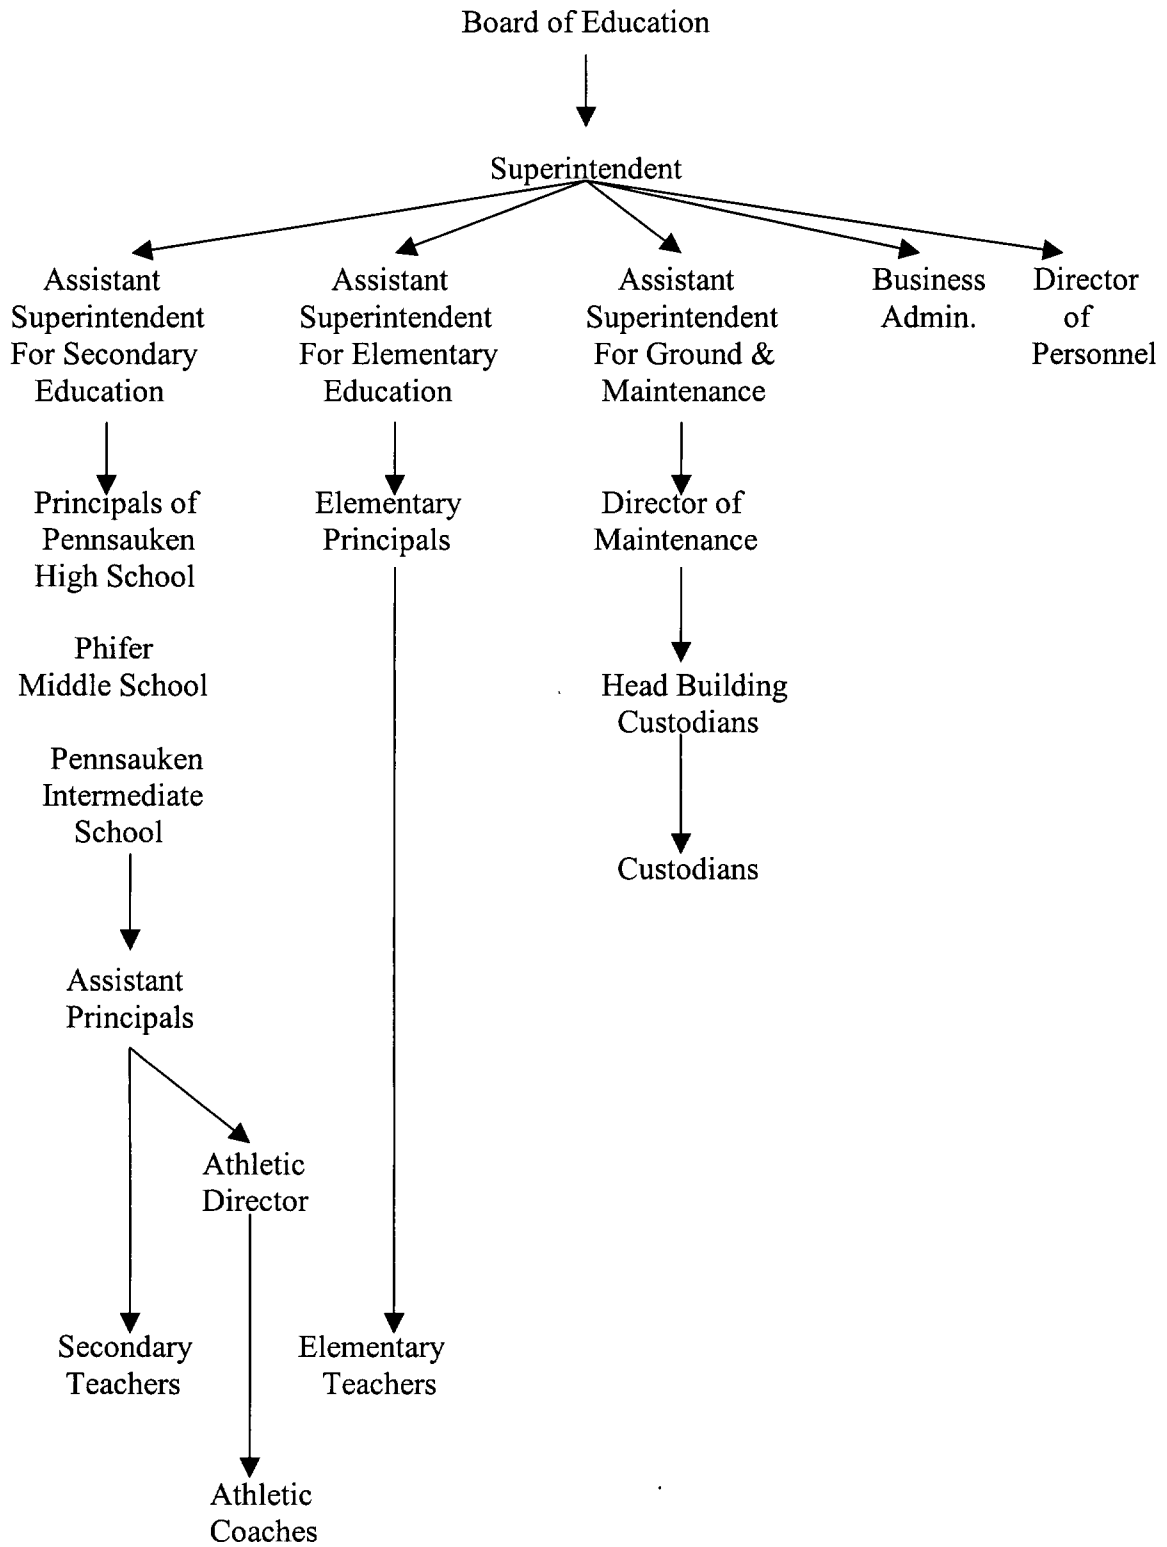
Board of Education

Superintendent

Assistant Superintendent For Secondary Education

Assistant Superintendent For Elementary Education

Assistant Superintendent For Ground & Maintenance

Business Admin.

Director of Personnel

Principals of Pennsauken High School

Phifer Middle School

Pennsauken Intermediate School

Elementary Principals

Director of Maintenance

Head Building Custodians

Custodians

Assistant Principals

Athletic Director

Secondary Teachers

Elementary Teachers

Athletic Coaches